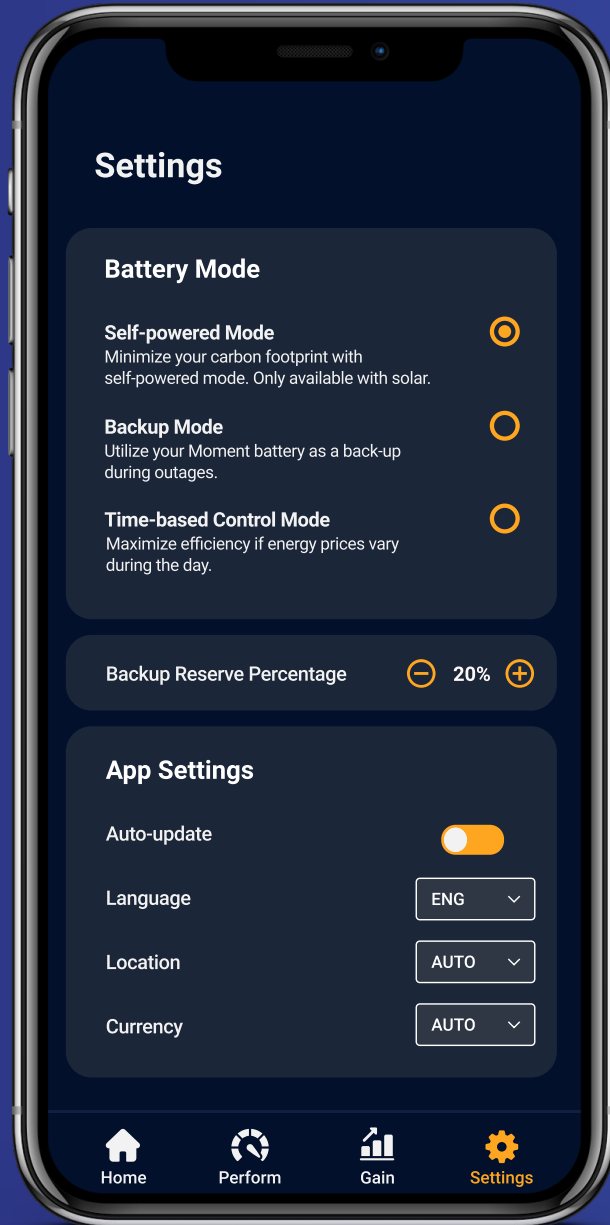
Settings

Battery Mode

Self-powered Mode
Minimize your carbon footprint with self-powered mode. Only available with solar.

Backup Mode
Utilize your Moment battery as a back-up during outages.

Time-based Control Mode
Maximize efficiency if energy prices vary during the day.

Backup Reserve Percentage 20%

App Settings

Auto-update

Language ENG

Location AUTO

Currency AUTO

Home Perform Gain Settings